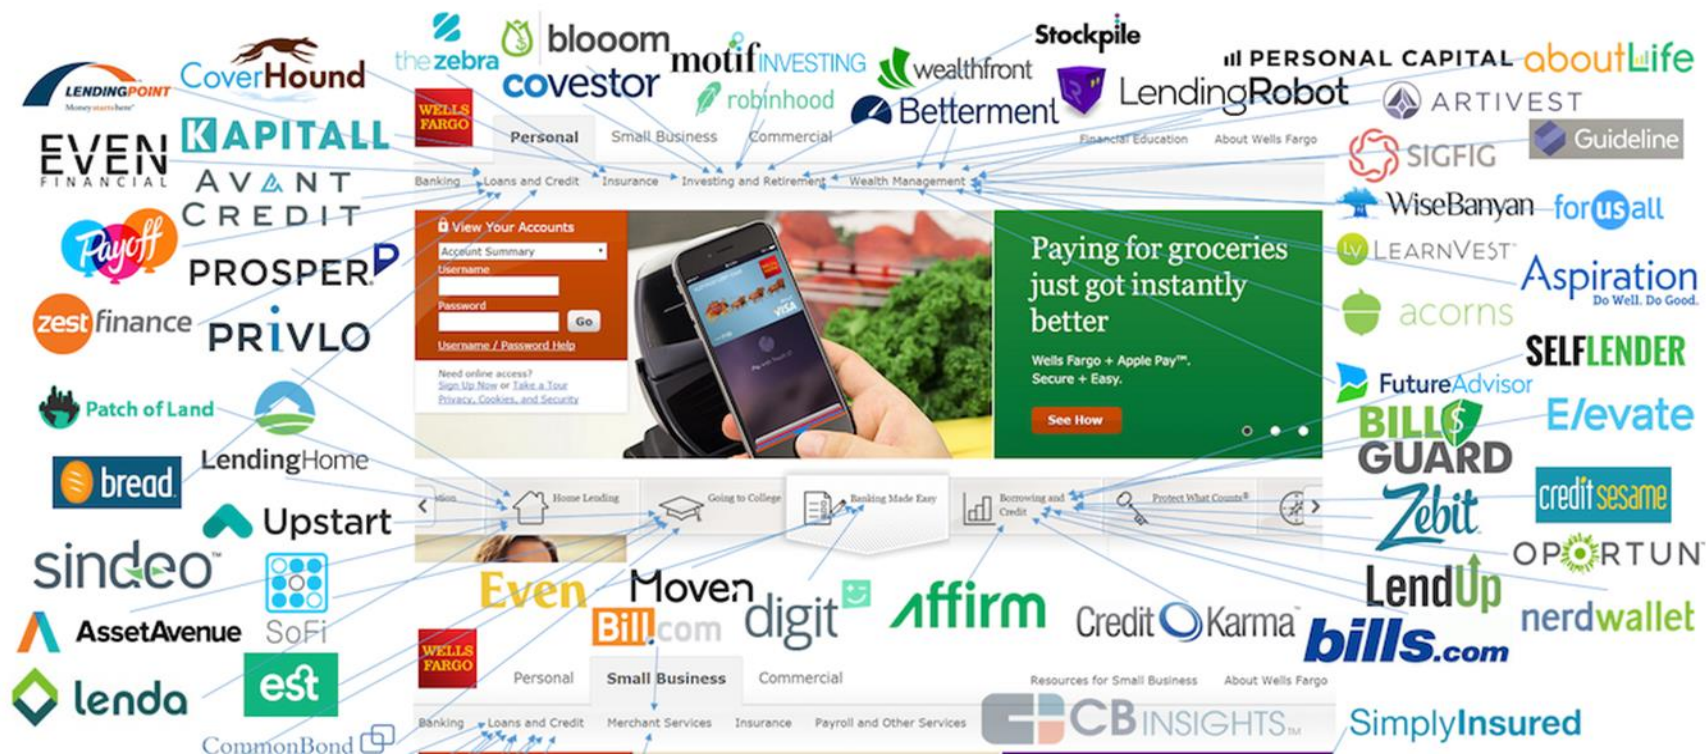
LENDINGPOINT
Money starts here
CoverHound
the zebra
blooom
motif INVESTING
covestor
robinhood
wealthfront
Stockpile
Betterment
LendingRobot
PERSONAL CAPITAL
aboutLife
ARTIVEST
Guideline
SIGFIG
EVEN FINANCIAL
KAPITALL
AVANT CREDIT
WiseBanyan
forusall
Payoff
PROSPER
LEARNVEST
Aspiration
Do Well. Do Good.
zest finance
PRIVLO
acorns
SELFLENDER
Patch of Land
FutureAdvisor
BILL GUARD
Elevate
bread
LendingHome
Zebit
credit sesame
Upstart
OPORTUN
sindeo
SoFi
LendUp
AssetAvenue
nerdwallet
lenda
est
CommonBond
Even
Moven
Bill.com
digit
Affirm
Credit Karma
bills.com
CB INSIGHTS
SimplyInsured

WELLS FARGO
Personal
Small Business
Commercial
Financial Education
About Wells Fargo
Banking
Loans and Credit
Insurance
Investing and Retirement
Wealth Management
View Your Accounts
Account Summary
Username
Password
Go
Username / Password Help
Need online access?
Sign Up Now or Take a Tour
Privacy, Cookies, and Security
Paying for groceries just got instantly better
Wells Fargo + Apple Pay™. Secure + Easy.
See How
Home Lending
Going to College
Banking Made Easy
Borrowing and Credit
Protect What Counts

WELLS FARGO
Personal
Small Business
Commercial
Resources for Small Business
About Wells Fargo
Banking
Loans and Credit
Merchant Services
Insurance
Payroll and Other Services